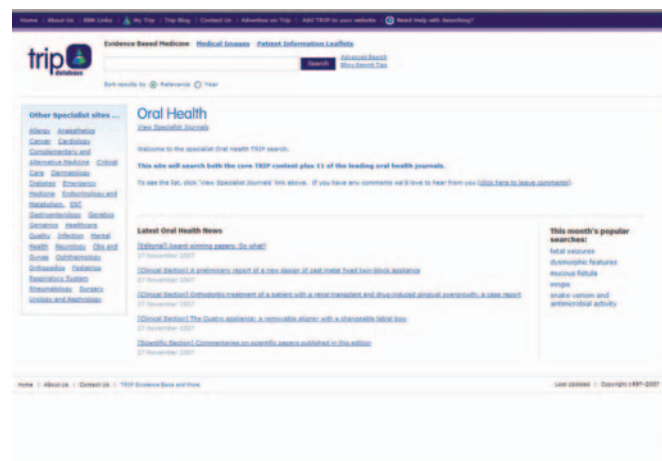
Home | About Us | EBM Links | My Trip | Trip Blog | Contact Us | Advertise on Trip | Add TRIP to your website | Need Help with Searching?

trip database

Evidence Based Medicine Medical Images Patient Information Leaflets

Search Advanced Search More Search Tips

Sort results by Relevance Year

Other Specialist sites ...

Allergy Anaesthetics Cancer Cardiology Complementary and Alternative Medicine Critical Care Dermatology Diabetes Emergency Medicine Endocrinology and Metabolism ENT Gastroenterology Genetics Geriatrics Healthcare Quality Infection Mental Health Neurology Obs and Gynae Ophthalmology Orthopaedics Pediatrics Respiratory System Rheumatology Surgery Urology and Nephrology

Oral Health

View Specialist Journals

Welcome to the specialist Oral Health TRIP search.

This site will search both the core TRIP content plus 11 of the leading oral health journals.

To see the list, click 'View Specialist Journals' link above. If you have any comments we'd love to hear from you (click here to leave comments).

Latest Oral Health News

[Editorial] Award winning papers. So what?
27 November 2007

[Clinical Section] A preliminary report of a new design of cast metal fixed two-block appliance
27 November 2007

[Clinical Section] Orthodontic treatment of a patient with a renal transplant and drug-induced gingival overgrowth: a case report
27 November 2007

[Clinical Section] The Quattro appliance: a removable aligner with a changeable labial bow
27 November 2007

[Scientific Section] Commentaries on scientific papers published in this edition
27 November 2007

This month's popular searches:

fetal seizures
dysmorphic features
mucous fistula
emgia
snake venom and antimicrobial activity

Home | About Us | Contact Us | TRIP Evidence Base and More

Last Updated | Copyright 1997-2007